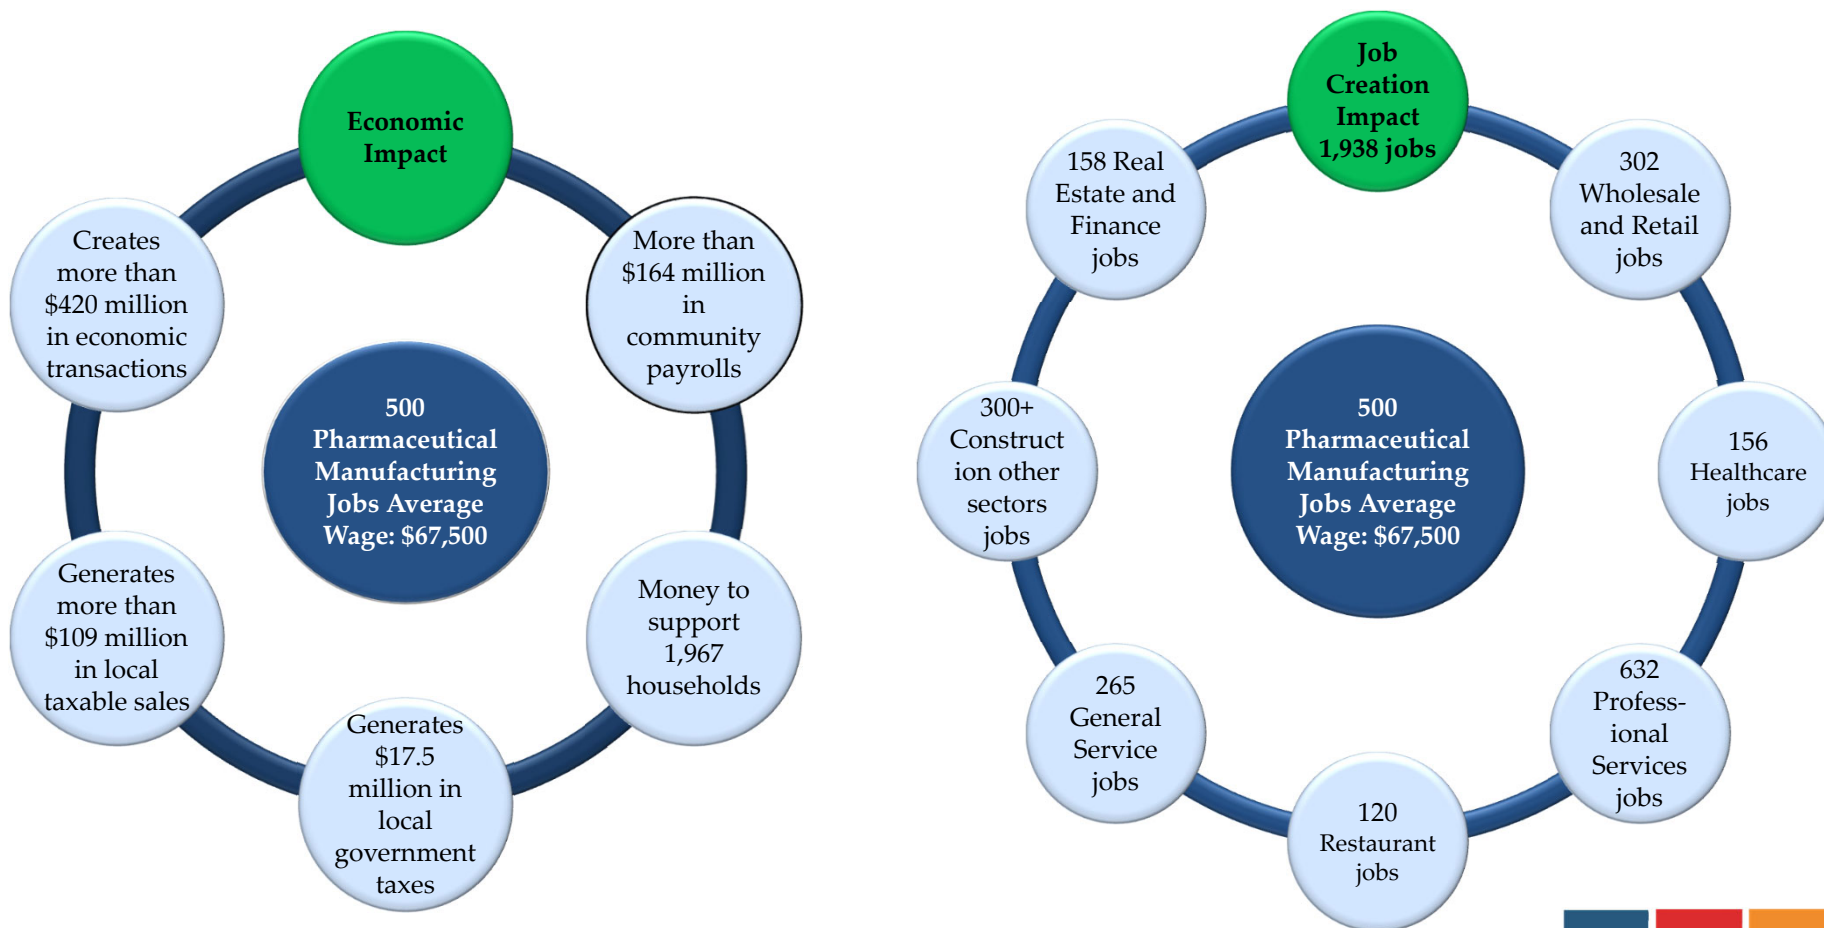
Economic Impact

More than $164 million in community payrolls

Money to support 1,967 households

Generates $17.5 million in local government taxes

Generates more than $109 million in local taxable sales

Creates more than $420 million in economic transactions

500 Pharmaceutical Manufacturing Jobs Average Wage: $67,500

Job Creation Impact 1,938 jobs

302 Wholesale and Retail jobs

156 Healthcare jobs

632 Profess-ional Services jobs

120 Restaurant jobs

265 General Service jobs

300+ Construction other sectors jobs

158 Real Estate and Finance jobs

500 Pharmaceutical Manufacturing Jobs Average Wage: $67,500